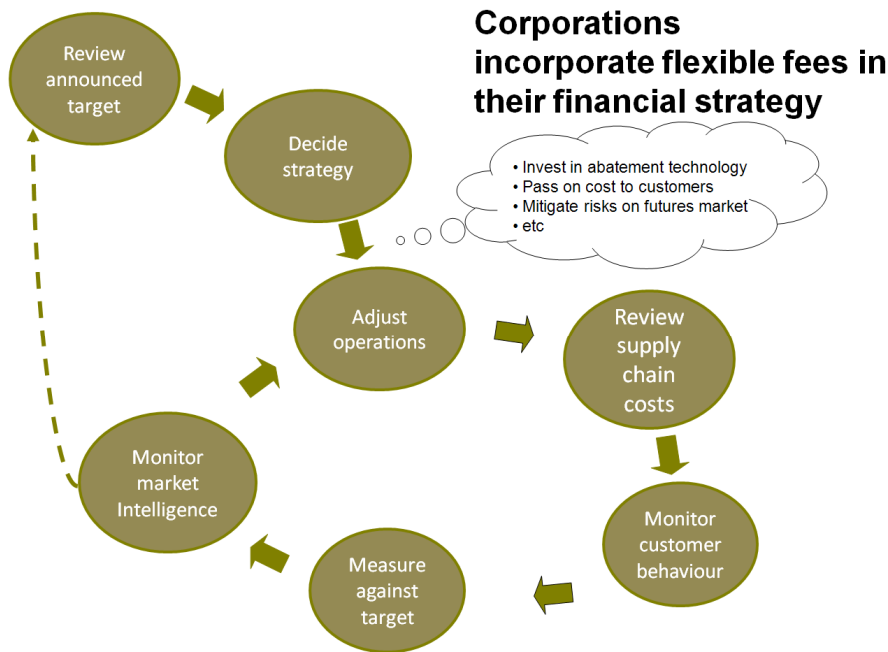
Corporations incorporate flexible fees in their financial strategy

Review announced target

Decide strategy

• Invest in abatement technology
• Pass on cost to customers
• Mitigate risks on futures market
• etc

Adjust operations

Review supply chain costs

Monitor customer behaviour

Measure against target

Monitor market Intelligence